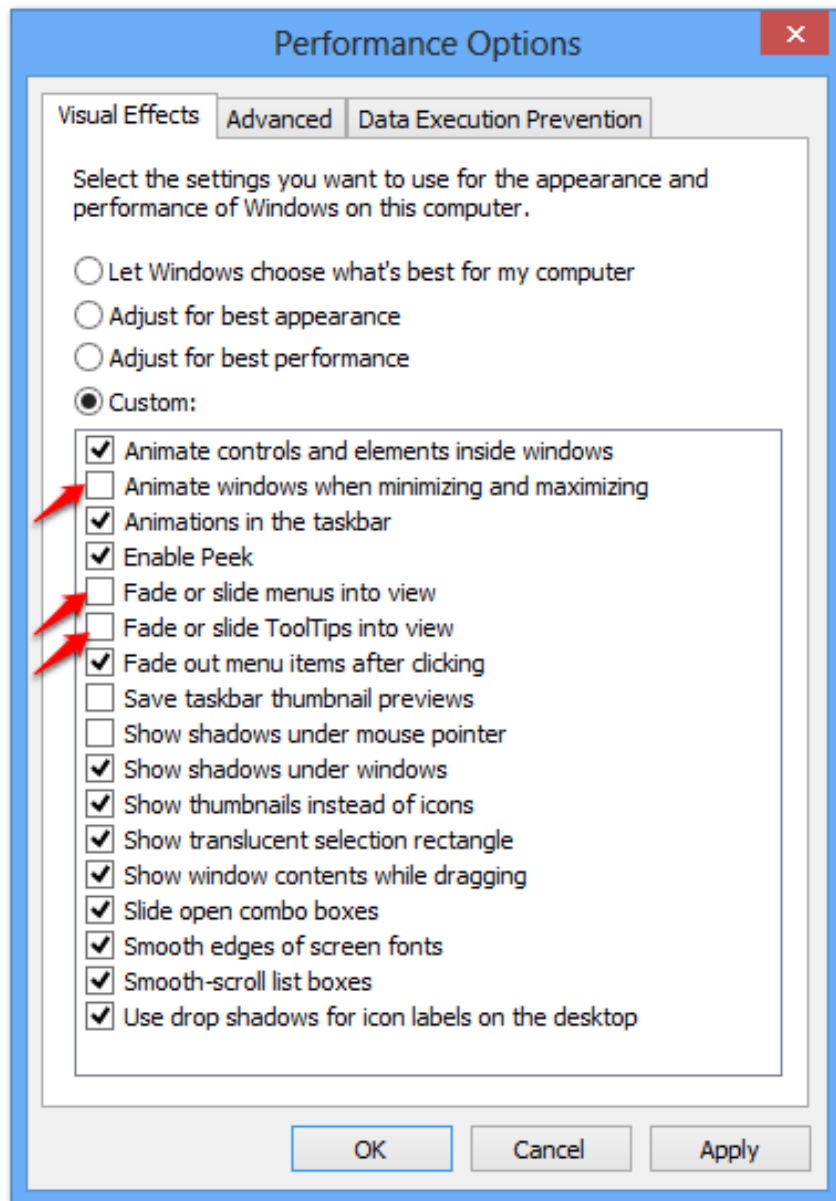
Performance Options

Visual Effects | Advanced | Data Execution Prevention

Select the settings you want to use for the appearance and performance of Windows on this computer.

Let Windows choose what's best for my computer
Adjust for best appearance
Adjust for best performance
Custom:

Animate controls and elements inside windows
Animate windows when minimizing and maximizing
Animations in the taskbar
Enable Peek
Fade or slide menus into view
Fade or slide ToolTips into view
Fade out menu items after clicking
Save taskbar thumbnail previews
Show shadows under mouse pointer
Show shadows under windows
Show thumbnails instead of icons
Show translucent selection rectangle
Show window contents while dragging
Slide open combo boxes
Smooth edges of screen fonts
Smooth-scroll list boxes
Use drop shadows for icon labels on the desktop

OK | Cancel | Apply